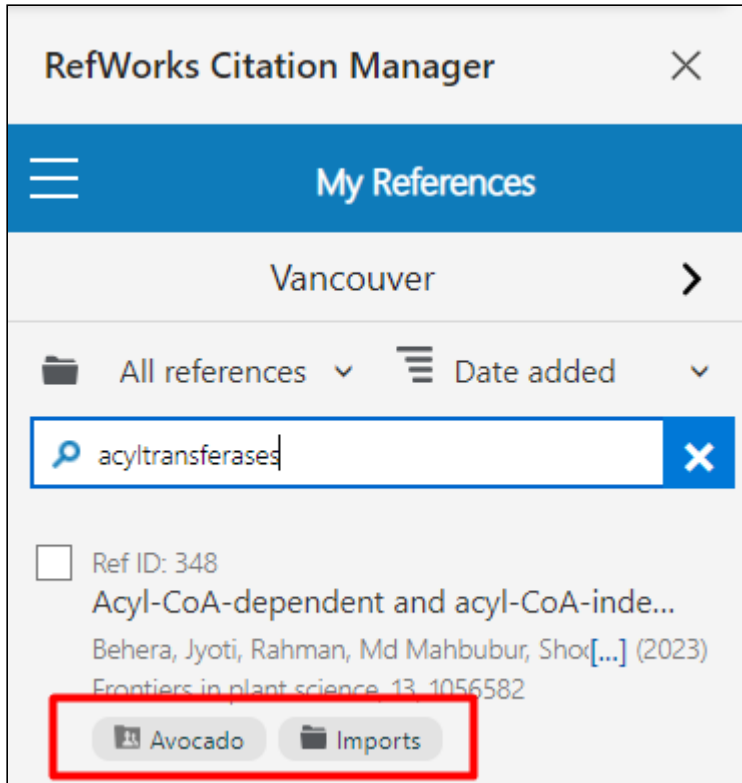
RefWorks Citation Manager

My References

Vancouver

All references

Date added

acyltransferases

Ref ID: 348

Acyl-CoA-dependent and acyl-CoA-inde...

Behera, Jyoti, Rahman, Md Mahbubur, Shoc[...] (2023)

Frontiers in plant science, 13, 1056582

Avocado

Imports